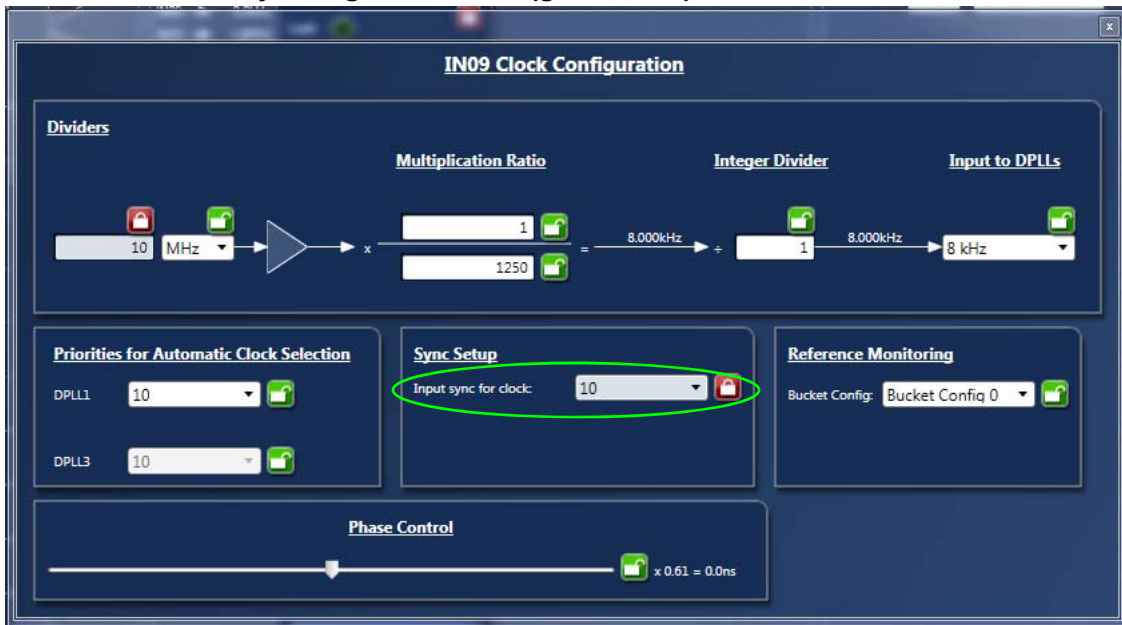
IN09 Clock Configuration

Dividers

Multiplication Ratio

Integer Divider

Input to DPLLs

10 MHz

x

1

1250

=

8.000kHz

÷

1

8.000kHz

8 kHz

Priorities for Automatic Clock Selection

DPLL1 10

DPLL3 10

Sync Setup

Input sync for clock: 10

Reference Monitoring

Bucket Config: Bucket Config 0

Phase Control

x 0.61 = 0.0ns